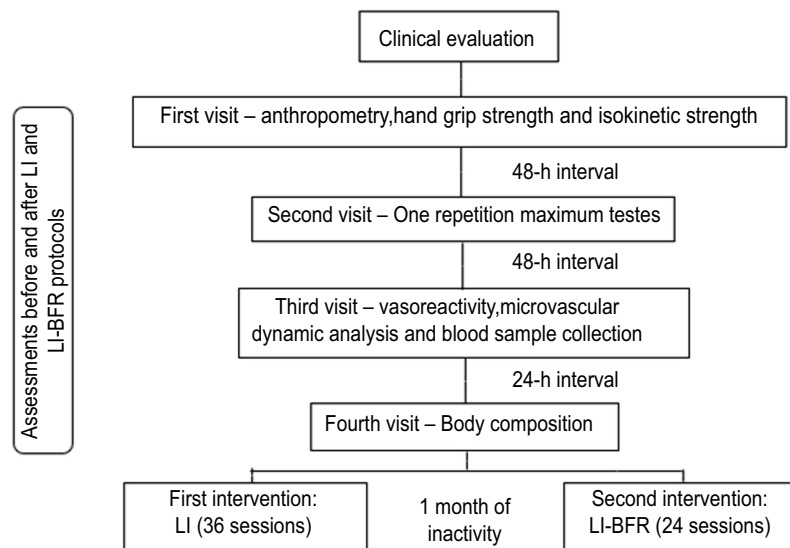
Assessments before and after LI and LI-BFR protocols

Clinical evaluation

First visit – anthropometry,hand grip strength and isokinetic strength

48-h interval

Second visit – One repetition maximum testes

48-h interval

Third visit – vasoreactivity,microvascular dynamic analysis and blood sample collection

24-h interval

Fourth visit – Body composition

First intervention: LI (36 sessions)

1 month of inactivity

Second intervention: LI-BFR (24 sessions)